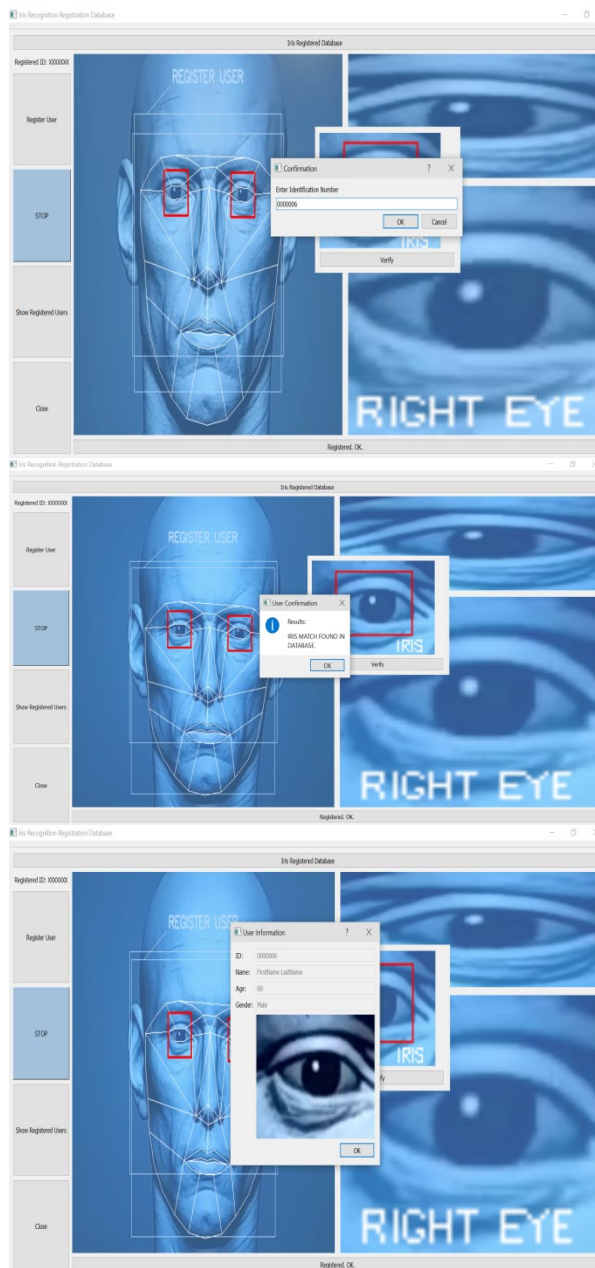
Iris Recognition Registration Database

Iris Registered Database

Registered ID: XXXXXXX

Register User

STOP

Show Registered Users

Close

REGISTER USER

Confirmation ? X

Enter Identification Number

0000006

OK Cancel

IRIS

Verify

RIGHT EYE

Registered. OK.

Iris Recognition Registration Database

Iris Registered Database

Registered ID: XXXXXXX

Register User

STOP

Show Registered Users

Close

REGISTER USER

User Confirmation X

Results:

IRIS MATCH FOUND IN DATABASE.

OK

IRIS

Verify

RIGHT EYE

Registered. OK.

Iris Recognition Registration Database

Iris Registered Database

Registered ID: XXXXXXX

Register User

STOP

Show Registered Users

Close

REGISTER USER

User Information ? X

ID: 0000006

Name: FirstName LastName

Age: 60

Gender: Male

OK

IRIS

Verify

RIGHT EYE

Registered. OK.